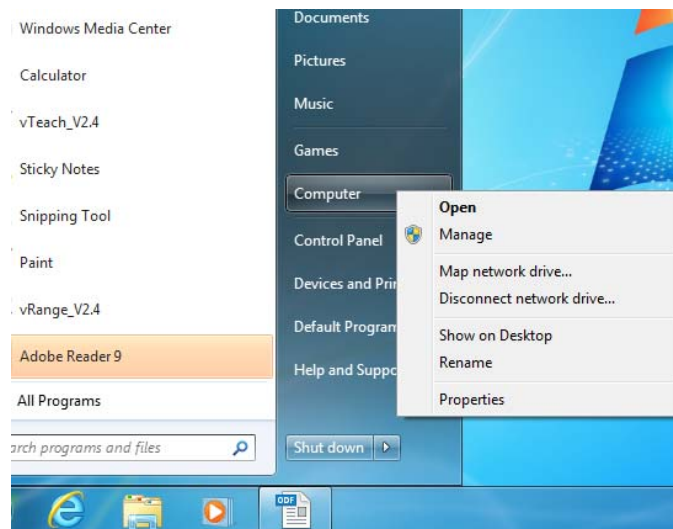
Windows Media Center
Calculator
vTeach_V2.4
Sticky Notes
Snipping Tool
Paint
vRange_V2.4
Adobe Reader 9
All Programs
arch programs and files

Documents
Pictures
Music
Games
Computer
Control Panel
Devices and Pri
Default Program
Help and Suppo
Shut down

Open
Manage
Map network drive...
Disconnect network drive...
Show on Desktop
Rename
Properties

PDF